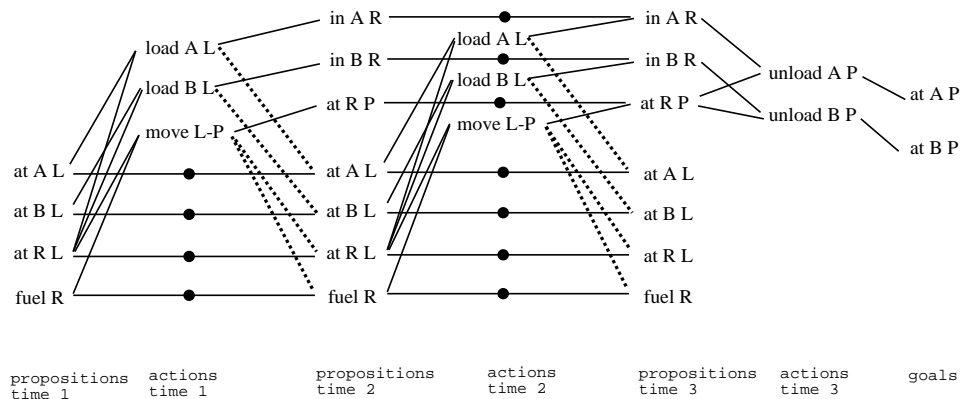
at A L
at B L
at R L
fuel R

load A L
load B L
move L-P

in A R
in B R
at R P
at A L
at B L
at R L
fuel R

load A L
load B L
move L-P

in A R
in B R
at R P
at A L
at B L
at R L
fuel R

unload A P
unload B P

at A P
at B P

propositions time 1
actions time 1
propositions time 2
actions time 2
propositions time 3
actions time 3
goals